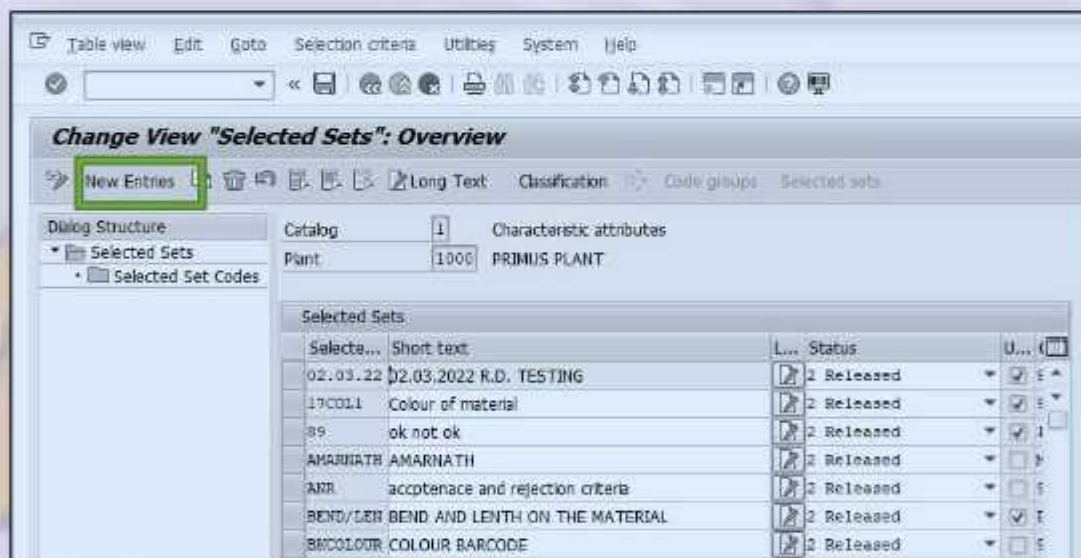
Table view Edit Goto Selection criteria Utilities System Help

Change View "Selected Sets": Overview

New Entries Long Text Classification Code groups Selected sets

Dialog Structure
Selected Sets
Selected Set Codes

Catalog 1 Characteristic attributes
Plant 1000 PRIMUS PLANT

Selected Sets

| Selecte... | Short text | L... | Status | U... |
|---|---|---|---|---|
| 02.03.22 | 02.03.2022 R.D. TESTING | | 2 Released | |
| 17COL1 | Colour of material | | 2 Released | |
| 89 | ok not ok | | 2 Released | |
| AMARNATH | AMARNATH | | 2 Released | |
| ANR | accptenace and rejection criteria | | 2 Released | |
| BEND/LEN | BEND AND LENTH ON THE MATERIAL | | 2 Released | |
| BMCOLOUR | COLOUR BARCODE | | 2 Released | |